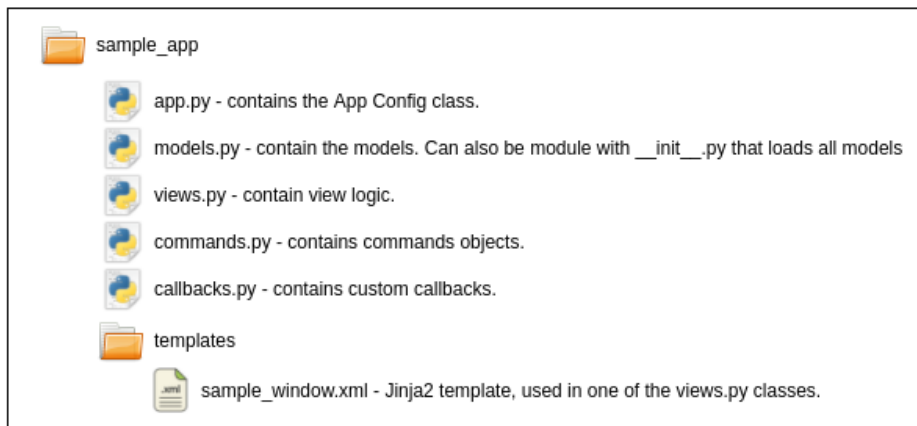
sample_app

app.py - contains the App Config class.

models.py - contain the models. Can also be module with \_\_init\_\_.py that loads all models

views.py - contain view logic.

commands.py - contains commands objects.

callbacks.py - contains custom callbacks.

templates

.xml

sample_window.xml - Jinja2 template, used in one of the views.py classes.